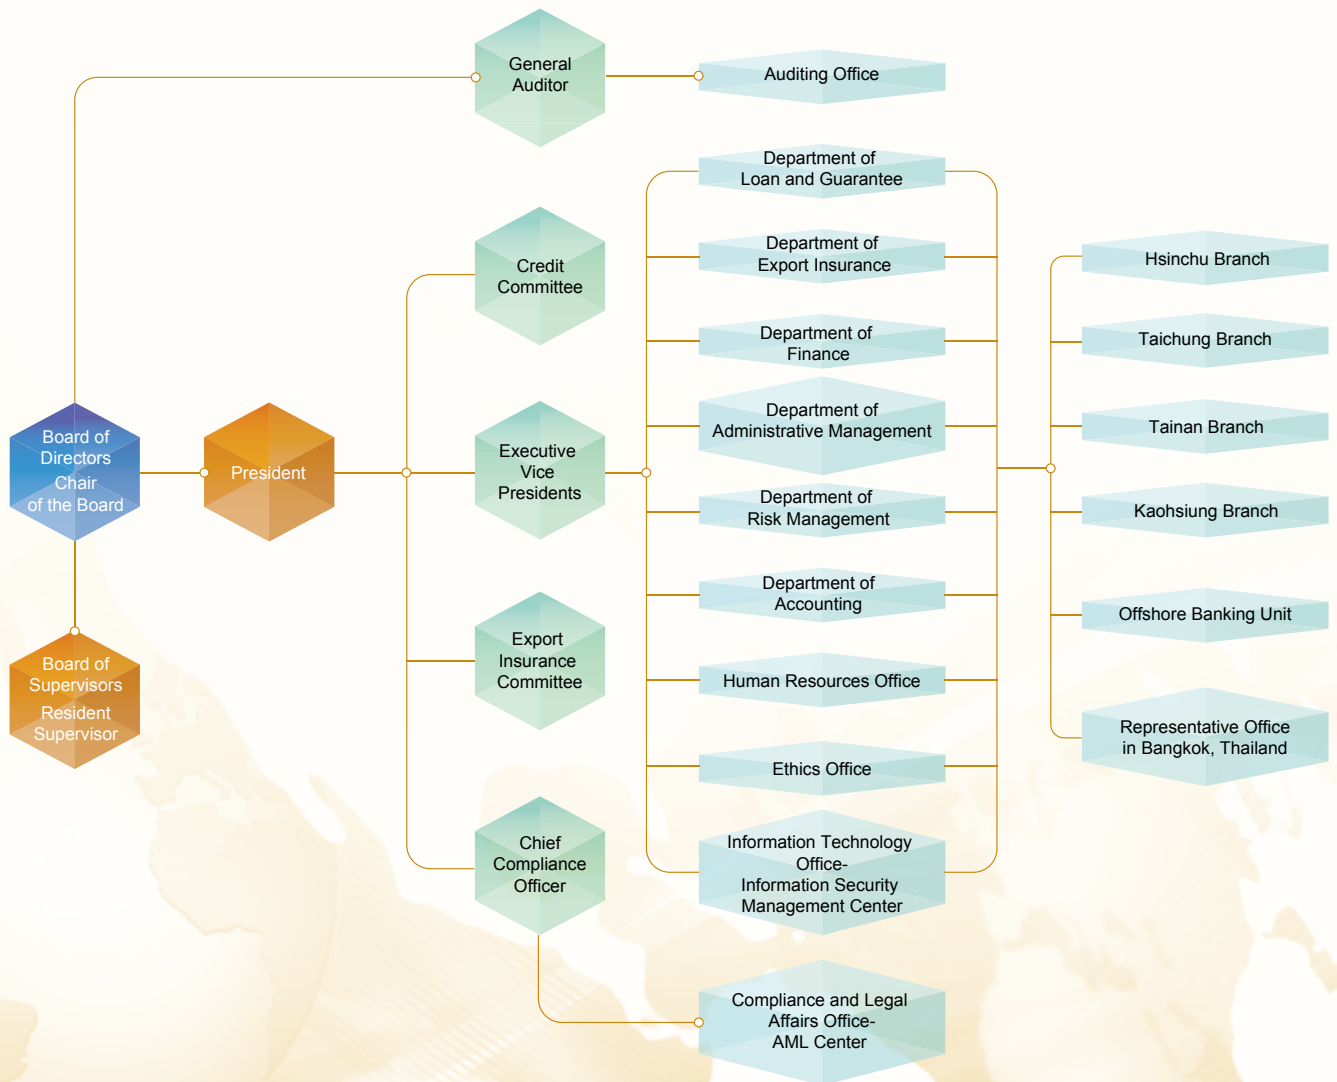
General Auditor

Auditing Office

Department of Loan and Guarantee

Credit Committee

Department of Export Insurance

Hsinchu Branch

Taichung Branch

Department of Finance

Department of Administrative Management

Tainan Branch

Board of Directors
Chair of the Board

President

Executive Vice Presidents

Department of Risk Management

Kaohsiung Branch

Department of Accounting

Offshore Banking Unit

Board of Supervisors
Resident Supervisor

Export Insurance Committee

Human Resources Office

Representative Office in Bangkok, Thailand

Ethics Office

Chief Compliance Officer

Information Technology Office-
Information Security Management Center

Compliance and Legal Affairs Office-
AML Center